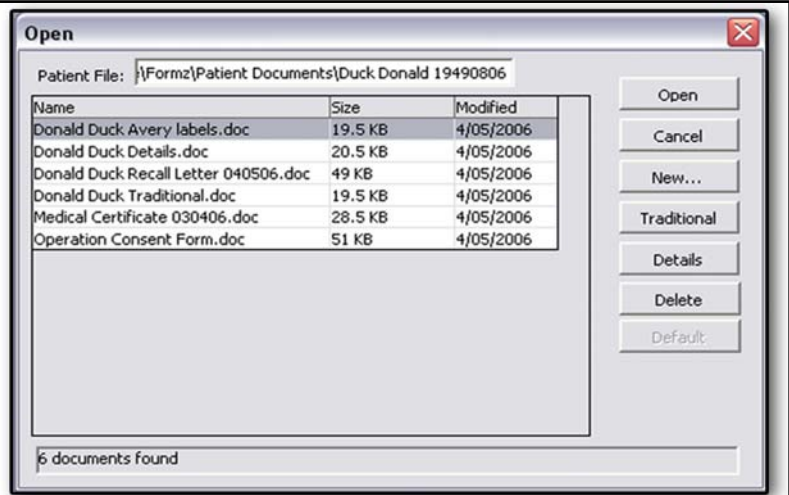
Open

Patient File: :\Formz\Patient Documents\Duck Donald 19490806

| Name | Size | Modified |
|---|---|---|
| Donald Duck Avery labels.doc | 19.5 KB | 4/05/2006 |
| Donald Duck Details.doc | 20.5 KB | 4/05/2006 |
| Donald Duck Recall Letter 040506.doc | 49 KB | 4/05/2006 |
| Donald Duck Traditional.doc | 19.5 KB | 4/05/2006 |
| Medical Certificate 030406.doc | 28.5 KB | 4/05/2006 |
| Operation Consent Form.doc | 51 KB | 4/05/2006 |

Open
Cancel
New...
Traditional
Details
Delete
Default

6 documents found